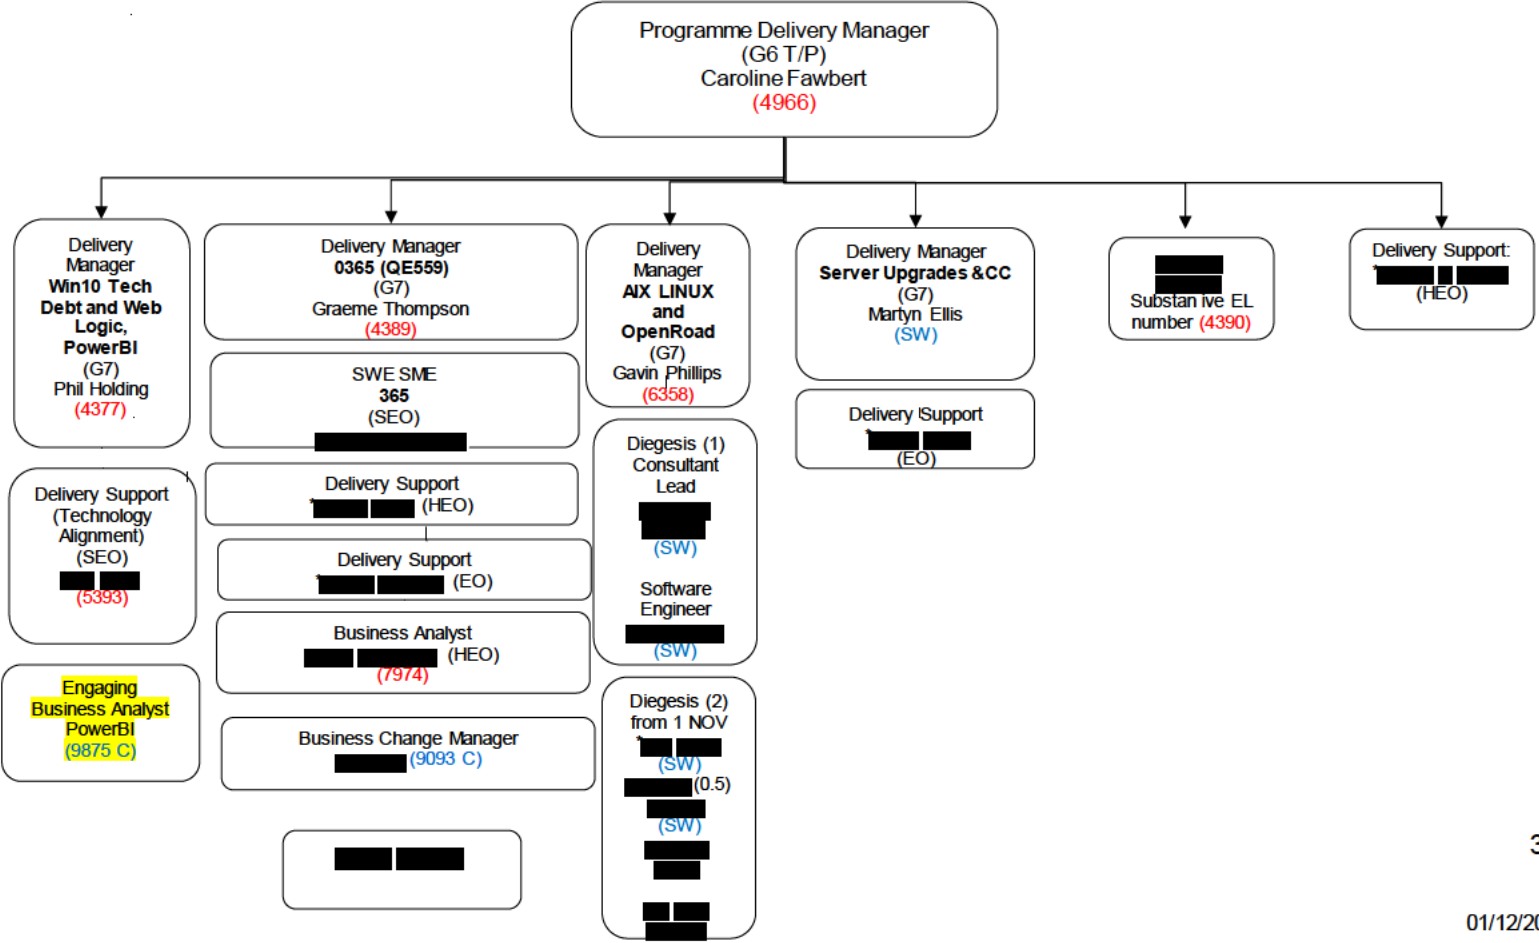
Programme Delivery Manager
(G6 T/P)
Caroline Fawbert
(4966)

Delivery Manager
Win10 Tech Debt and Web Logic, PowerBI
(G7)
Phil Holding
(4377)

Delivery Support (Technology Alignment)
(SEO)
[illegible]
(5393)

Engaging Business Analyst PowerBI
(9875 C)

Delivery Manager
0365 (QE559)
(G7)
Graeme Thompson
(4389)

SWE SME
365
(SEO)
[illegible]

Delivery Support
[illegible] (HEO)

Delivery Support
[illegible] (EO)

Business Analyst
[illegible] (HEO)
(7974)

Business Change Manager
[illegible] (9093 C)

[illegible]

Delivery Manager
AIX LINUX and OpenRoad
(G7)
Gavin Phillips
(6358)

Diegesis (1)
Consultant Lead
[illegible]
(SW)

Software Engineer
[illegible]
(SW)

Diegesis (2)
from 1 NOV
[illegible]
(SW)
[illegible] (0.5)
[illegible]
(SW)
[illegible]
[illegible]

Delivery Manager
Server Upgrades & CC
(G7)
Martyn Ellis
(SW)

Delivery Support
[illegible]
(EO)

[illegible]
Substan ive EL number (4390)

Delivery Support:
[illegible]
(HEO)

3

01/12/2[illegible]